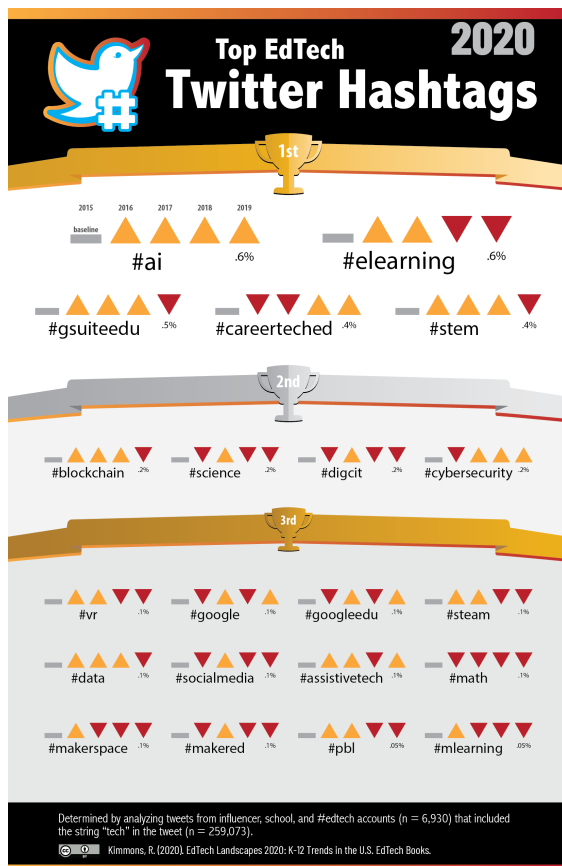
Top EdTech
2020
Twitter Hashtags

1st

2015 2016 2017 2018 2019
baseline

#ai .6%

#elearning .6%

#gsuiteedu .5%

#careerteched .4%

#stem .4%

2nd

#blockchain .2%

#science .2%

#digcit .2%

#cybersecurity .2%

3rd

#vr .1%

#google .1%

#googleedu .1%

#steam .1%

#data .1%

#socialmedia .1%

#assistivetech .1%

#math .1%

#makerspace .1%

#makered .1%

#pbl .05%

#mlearning .05%

Determined by analyzing tweets from influencer, school, and #edtech accounts (n = 6,930) that included the string "tech" in the tweet (n = 259,073).

Kimmons, R. (2020). EdTech Landscapes 2020: K-12 Trends in the U.S. EdTech Books.